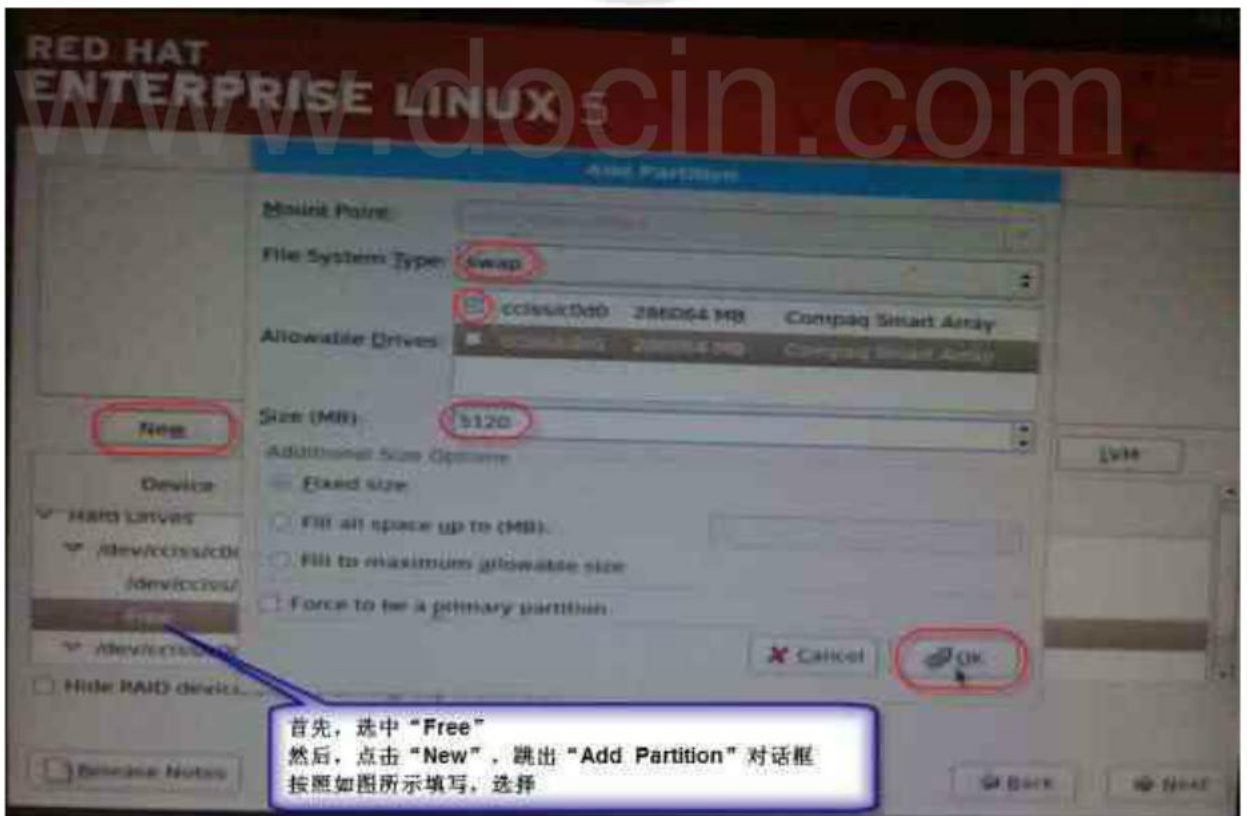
RED HAT
ENTERPRISE LINUX 5

www.docin.com

Add Partition

Mount Point:

File System Type: swap

Allowable Drives: cciss/c0d0 286064 MB Compaq Smart Array
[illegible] Compaq Smart Array

Size (MB): 5120

Additional Size Options
Fixed size
Fill all space up to (MB):
Fill to maximum allowable size

Force to be a primary partition

Cancel OK

New

LVM

Device

Hard Drives
/dev/cciss/c0d
/dev/cciss/
Free
/dev/cciss/c0

Hide RAID devic...

Release Notes

Back Next

首先，选中“Free”
然后，点击“New”，跳出“Add Partition”对话框
按照如图所示填写，选择